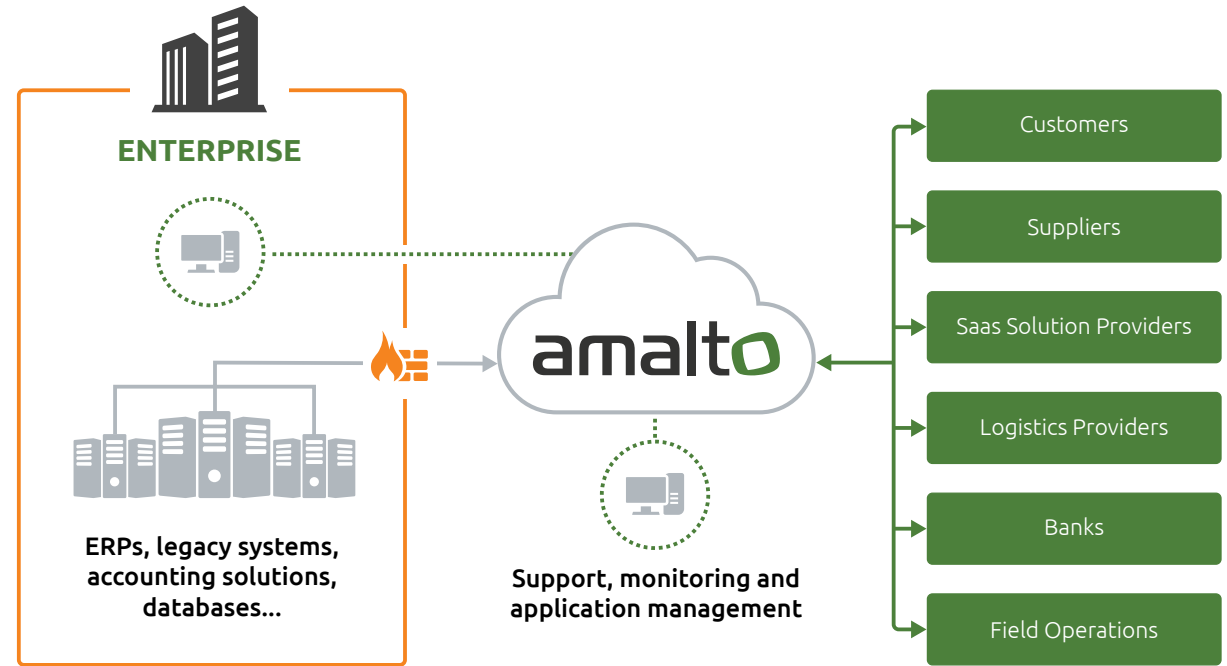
ENTERPRISE

ERPs, legacy systems, accounting solutions, databases...

amalto

Support, monitoring and application management

Customers

Suppliers

Saas Solution Providers

Logistics Providers

Banks

Field Operations